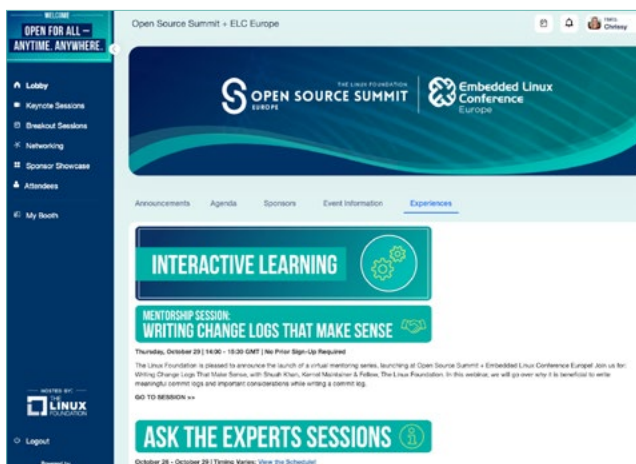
WELCOME
OPEN FOR ALL —
ANYTIME. ANYWHERE.

Lobby
Keynote Sessions
Breakout Sessions
Networking
Sponsor Showcase
Attendees
My Booth

HOSTED BY
THE LINUX FOUNDATION

Logout

Open Source Summit + ELC Europe

Hello,
Chrissy

THE LINUX FOUNDATION
OPEN SOURCE SUMMIT
EUROPE
Embedded Linux Conference
Europe

Announcements Agenda Sponsors Event Information Experiences

INTERACTIVE LEARNING

MENTORSHIP SESSION:
WRITING CHANGE LOGS THAT MAKE SENSE

Thursday, October 29 | 14:00 - 15:30 GMT | No Prior Sign-Up Required

The Linux Foundation is pleased to announce the launch of a virtual mentoring series, launching at Open Source Summit + Embedded Linux Conference Europe! Join us for: Writing Change Logs That Make Sense, with Shuah Khan, Kernel Maintainer & Fellow, The Linux Foundation. In this webinar, we will go over why it is beneficial to write meaningful commit logs and important considerations while writing a commit log.

GO TO SESSION >>

ASK THE EXPERTS SESSIONS

October 26 - October 29 | Timing Varies: View the Schedule!